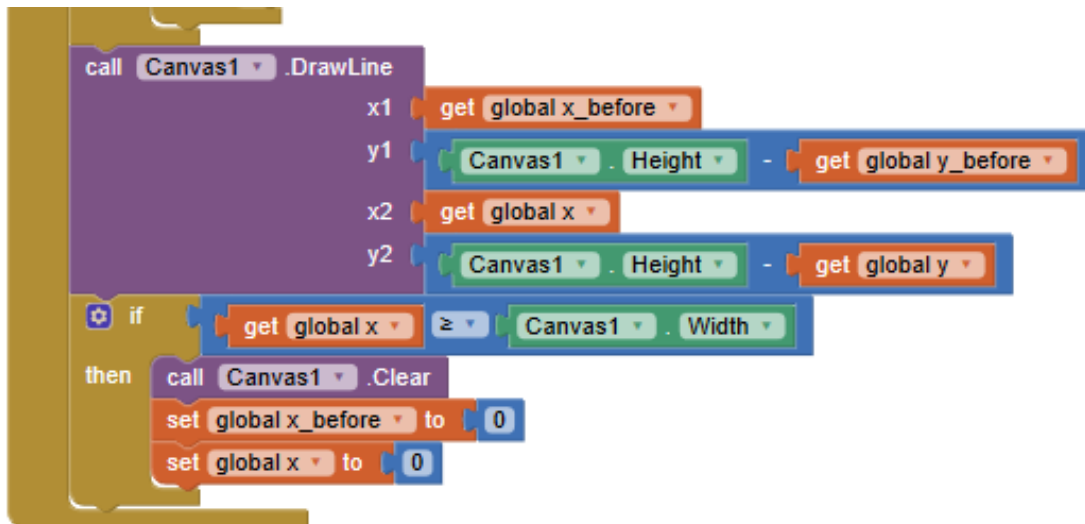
call Canvas1 ▾ .DrawLine
x1 get global x_before ▾
y1 Canvas1 ▾ . Height ▾ - get global y_before ▾
x2 get global x ▾
y2 Canvas1 ▾ . Height ▾ - get global y ▾
if get global x ▾ ≥ ▾ Canvas1 ▾ . Width ▾
then call Canvas1 ▾ .Clear
set global x_before ▾ to 0
set global x ▾ to 0